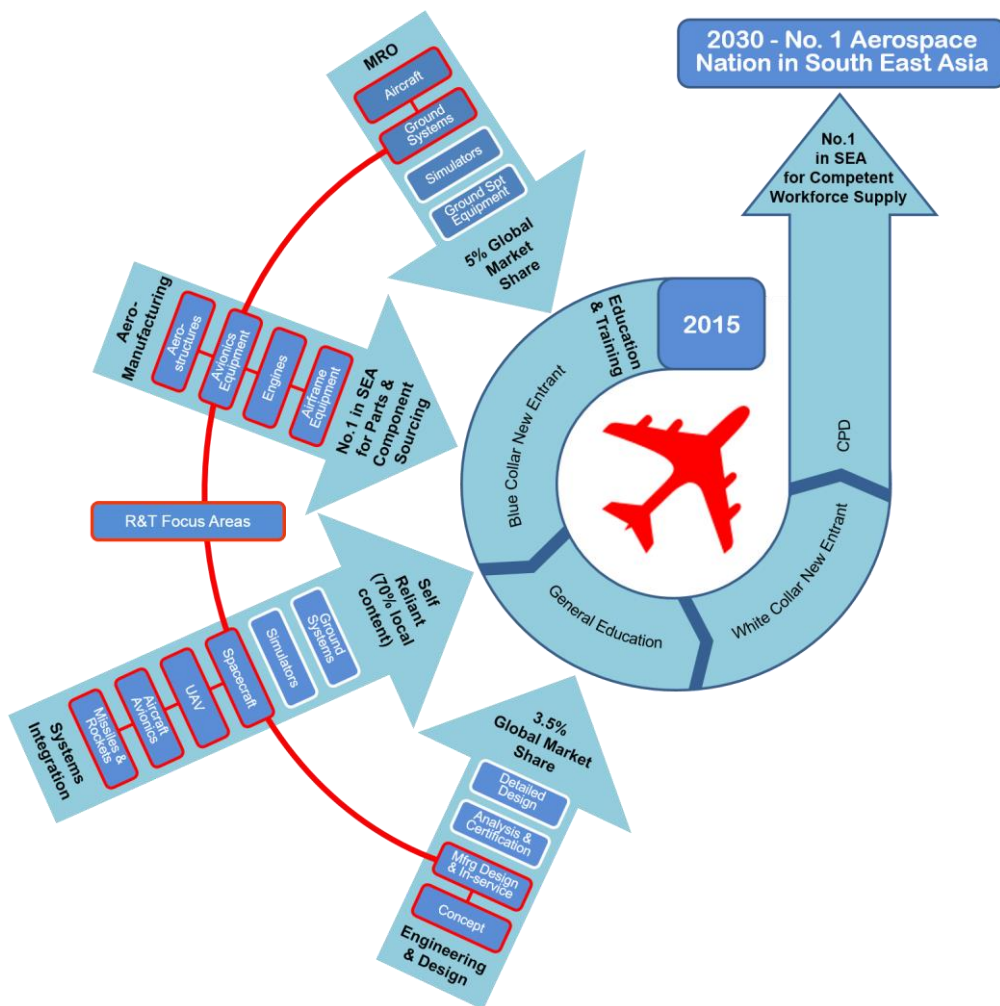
2030 - No. 1 Aerospace Nation in South East Asia

No.1 in SEA for Competent Workforce Supply

MRO

Aircraft

Ground Systems

Simulators

Ground Spt Equipment

5% Global Market Share

Aero-Manufacturing

Aero-structures

Avionics Equipment

Engines

Airframe Equipment

No.1 in SEA for Parts & Component Sourcing

Education & Training

2015

Blue Collar New Entrant

CPD

General Education

White Collar New Entrant

R&T Focus Areas

Self Reliant (70% local content)

Ground Systems

Simulators

Spacecraft

UAV

Aircraft Avionics

Missiles & Rockets

Systems Integration

3.5% Global Market Share

Detailed Design

Analysis & Certification

Mfrg Design & In-service

Concept

Engineering & Design